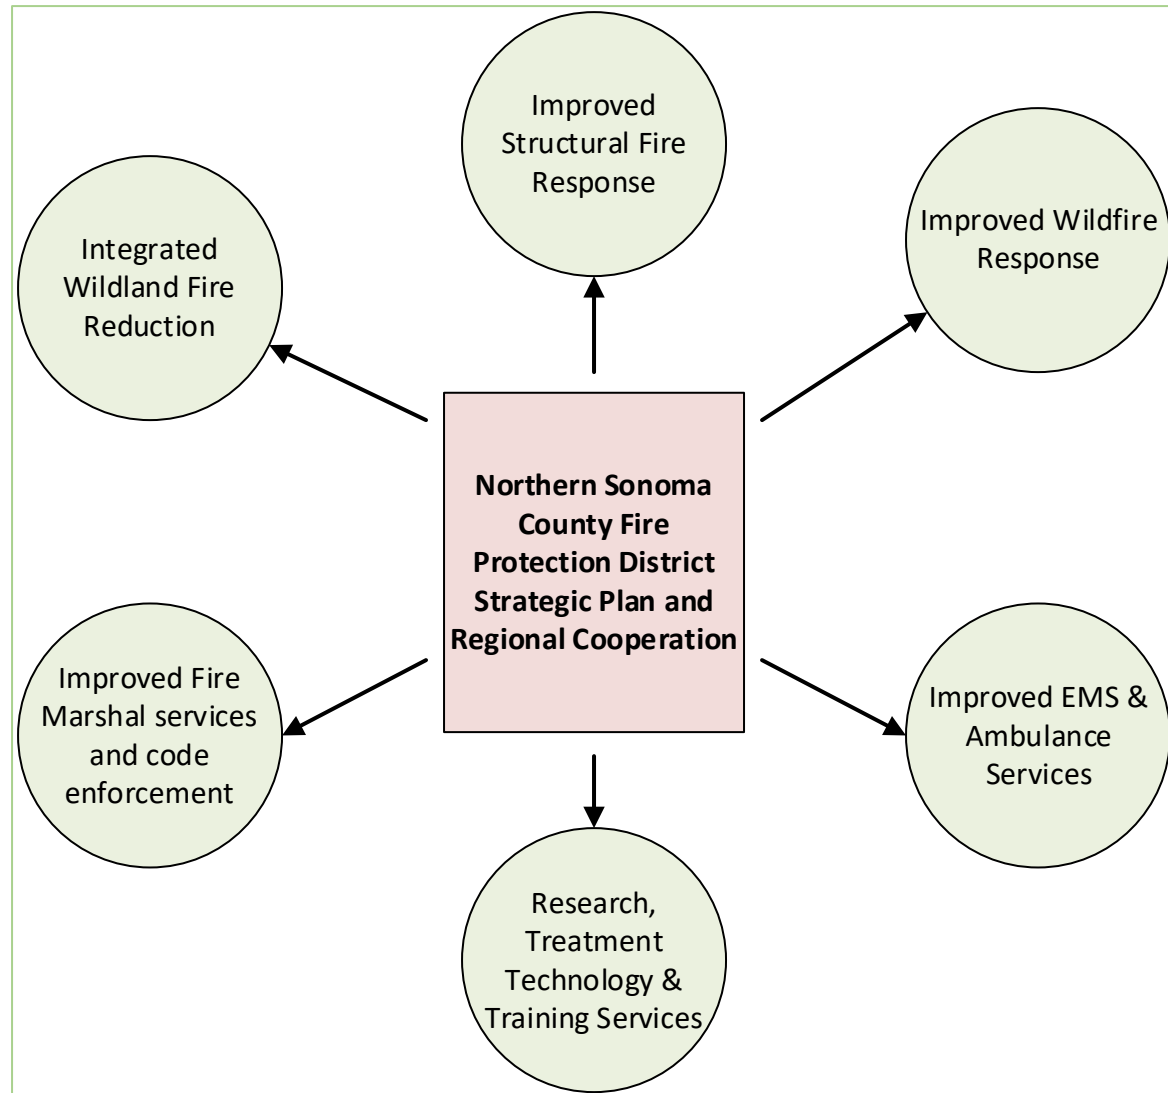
Improved Structural Fire Response

Integrated Wildland Fire Reduction

Improved Wildfire Response

**Northern Sonoma County Fire Protection District Strategic Plan and Regional Cooperation**

Improved Fire Marshal services and code enforcement

Improved EMS & Ambulance Services

Research, Treatment Technology & Training Services